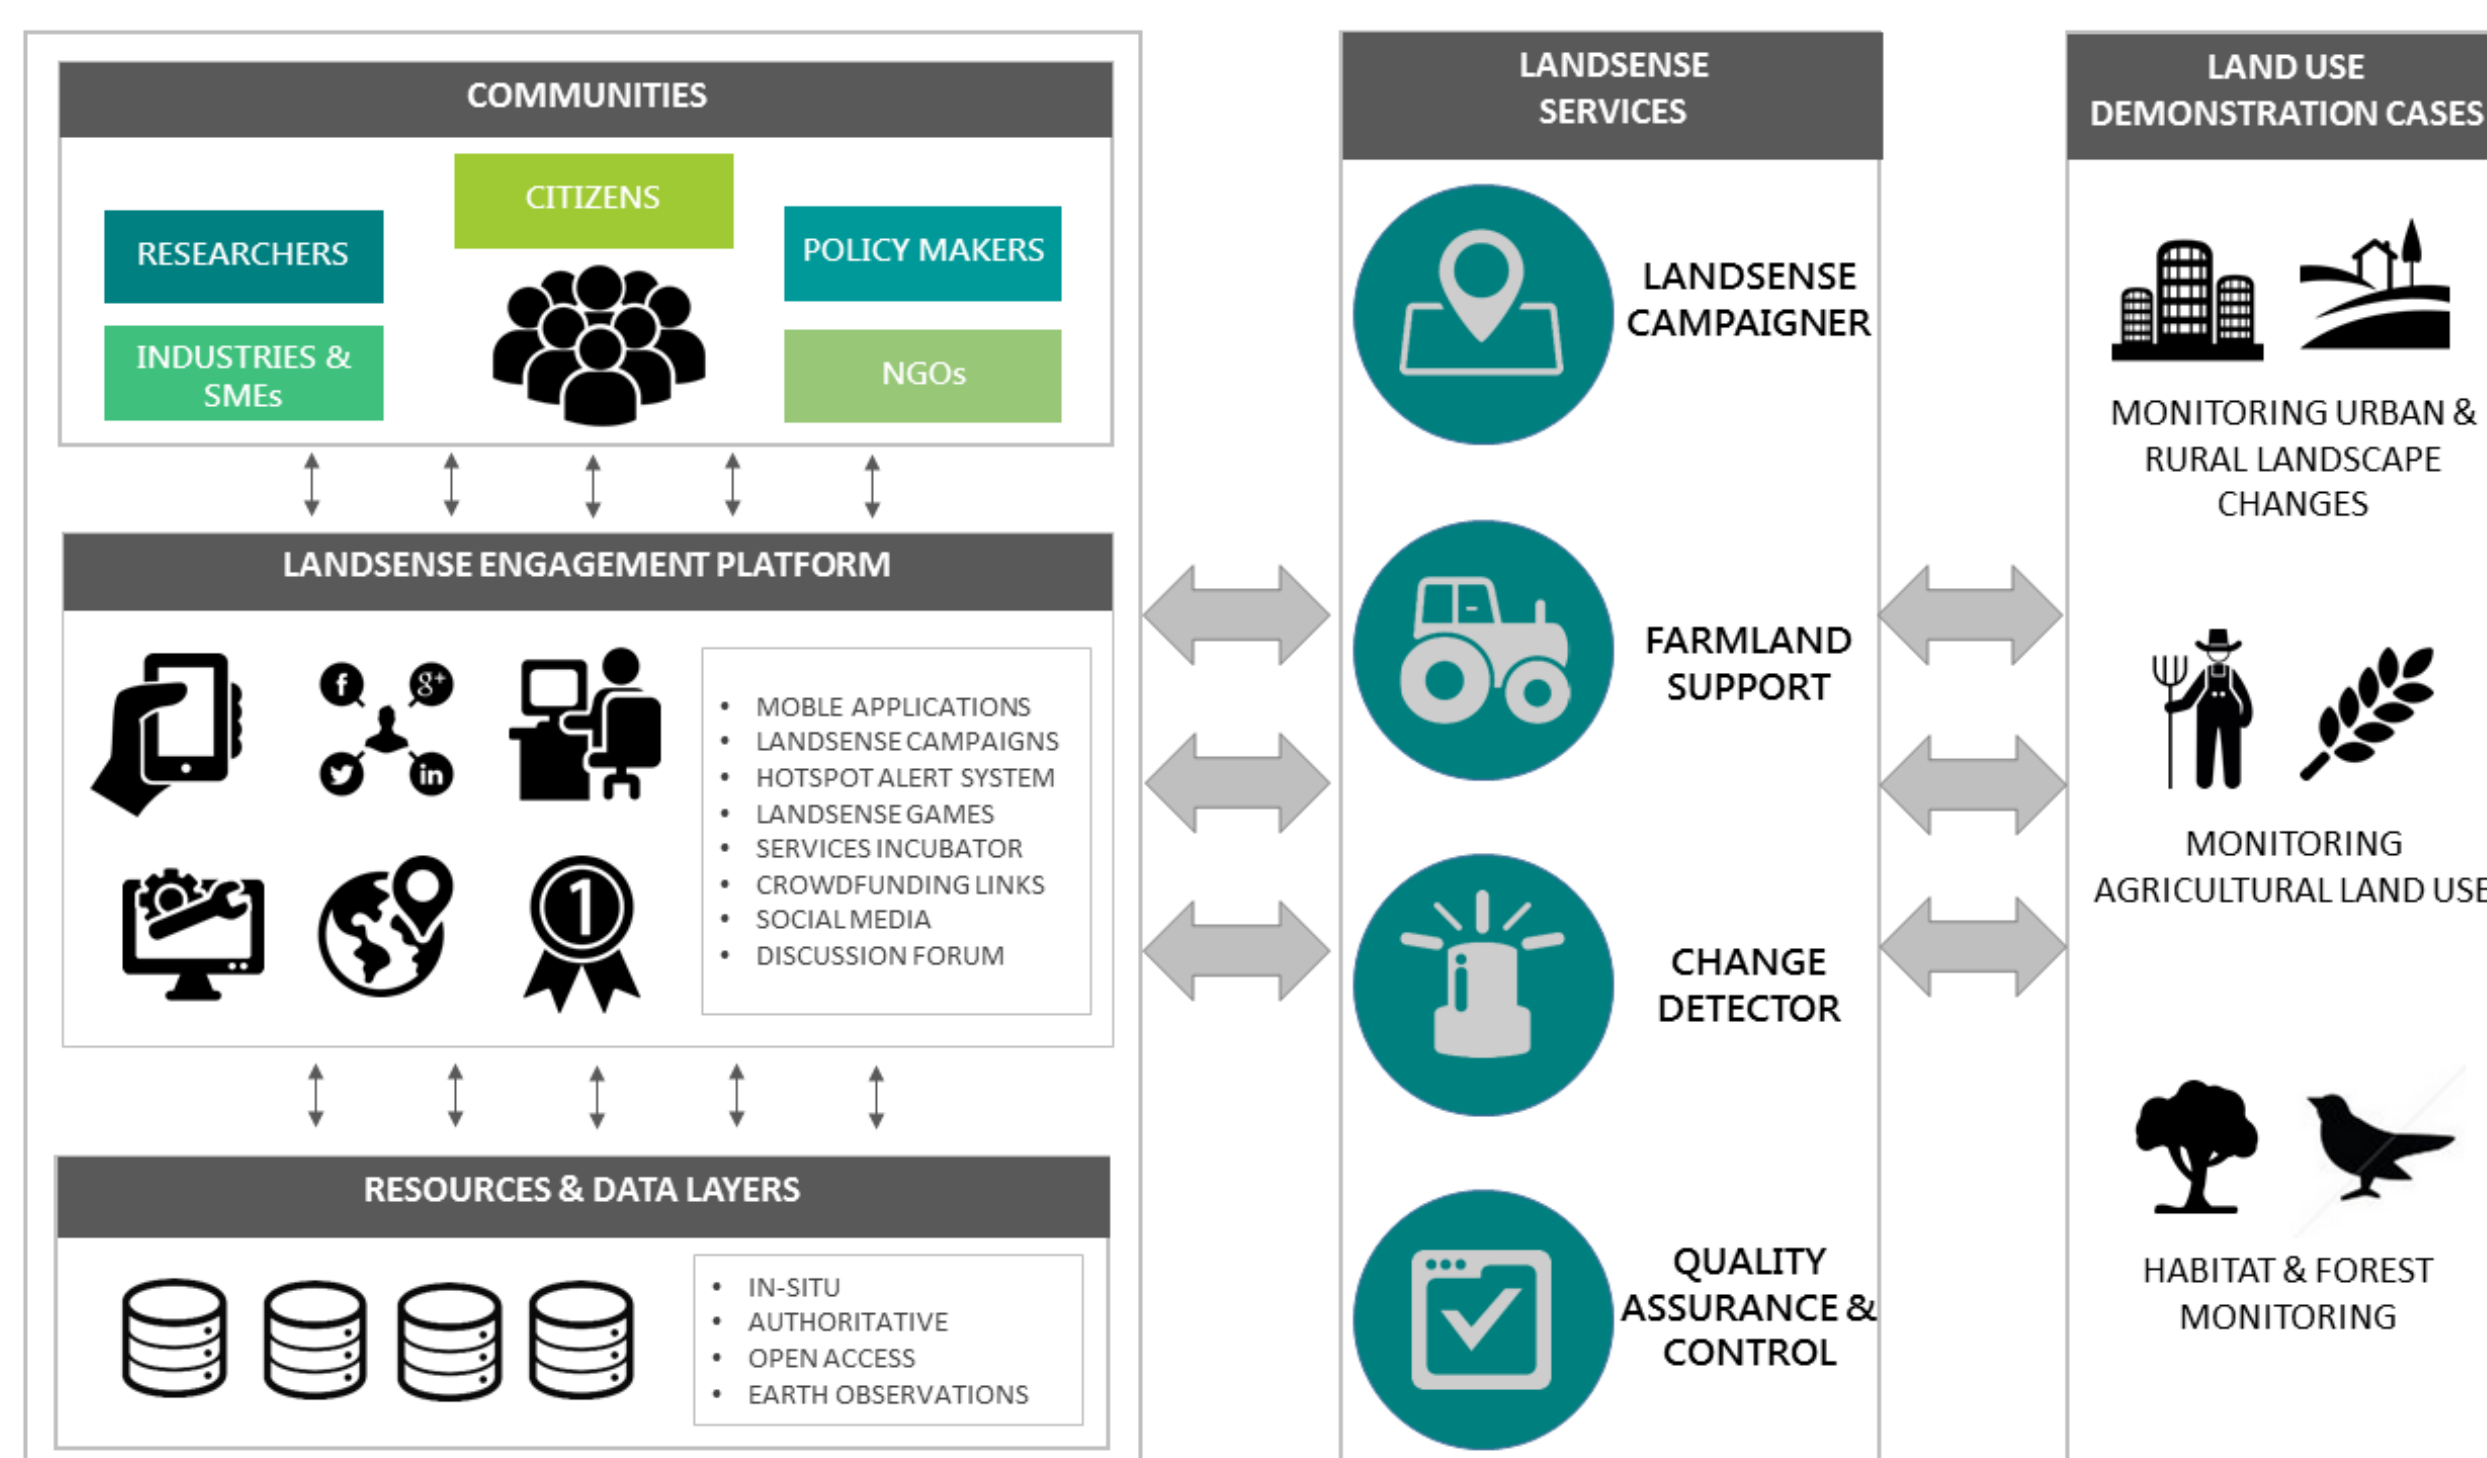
COMMUNITIES

CITIZENS

RESEARCHERS

POLICY MAKERS

INDUSTRIES & SMEs

NGOs

LANDSENSE ENGAGEMENT PLATFORM

- MOBLE APPLICATIONS
- LANDSENSE CAMPAIGNS
- HOTSPOT ALERT SYSTEM
- LANDSENSE GAMES
- SERVICES INCUBATOR
- CROWDFUNDING LINKS
- SOCIAL MEDIA
- DISCUSSION FORUM

RESOURCES & DATA LAYERS

- IN-SITU
- AUTHORITATIVE
- OPEN ACCESS
- EARTH OBSERVATIONS

LANDSENSE SERVICES

LANDSENSE CAMPAIGNER

FARMLAND SUPPORT

CHANGE DETECTOR

QUALITY ASSURANCE & CONTROL

LAND USE DEMONSTRATION CASES

MONITORING URBAN & RURAL LANDSCAPE CHANGES

MONITORING AGRICULTURAL LAND USE

HABITAT & FOREST MONITORING